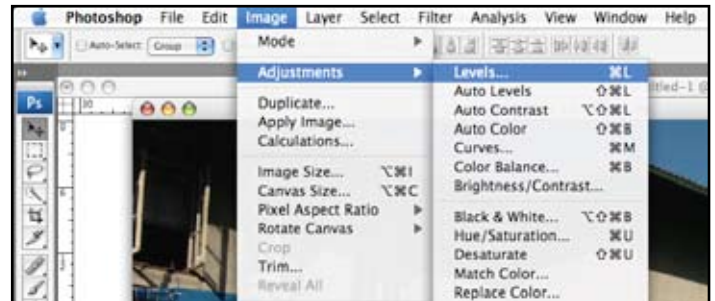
Photoshop File Edit Image Layer Select Filter Analysis View Window Help

Auto-Select: Group

Mode

Adjustments

Duplicate...
Apply Image...
Calculations...

Image Size... ⌥⌘I
Canvas Size... ⌥⌘C
Pixel Aspect Ratio
Rotate Canvas
Crop
Trim...
Reveal All

Levels... ⌘L
Auto Levels ⇧⌘L
Auto Contrast ⌥⇧⌘L
Auto Color ⇧⌘B
Curves... ⌘M
Color Balance... ⌘B
Brightness/Contrast...

Black & White... ⌥⇧⌘B
Hue/Saturation... ⌘U
Desaturate ⇧⌘U
Match Color...
Replace Color...

Ps

itled-1 @